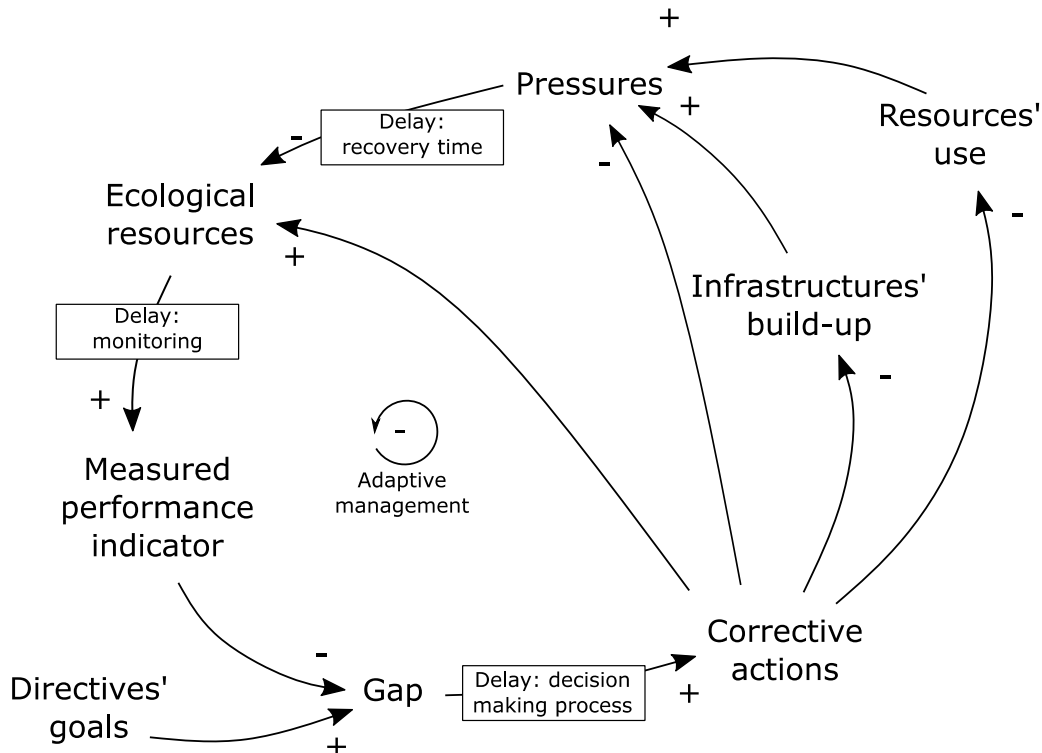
+

Pressures

+

Resources' use

-

Delay: recovery time

-

Ecological resources

+

-

Infrastructures' build-up

-

Delay: monitoring

+

-

Adaptive management

Measured performance indicator

-

Corrective actions

Directives' goals

Gap

Delay: decision making process

+

+